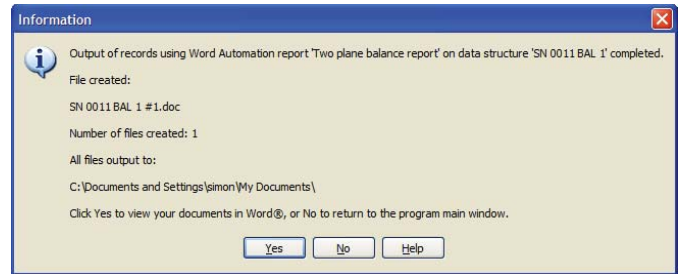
Information

Output of records using Word Automation report 'Two plane balance report' on data structure 'SN 0011 BAL 1' completed.

File created:

SN 0011 BAL 1 #1.doc

Number of files created: 1

All files output to:

C:\Documents and Settings\simon\My Documents\

Click Yes to view your documents in Word®, or No to return to the program main window.

Yes No Help